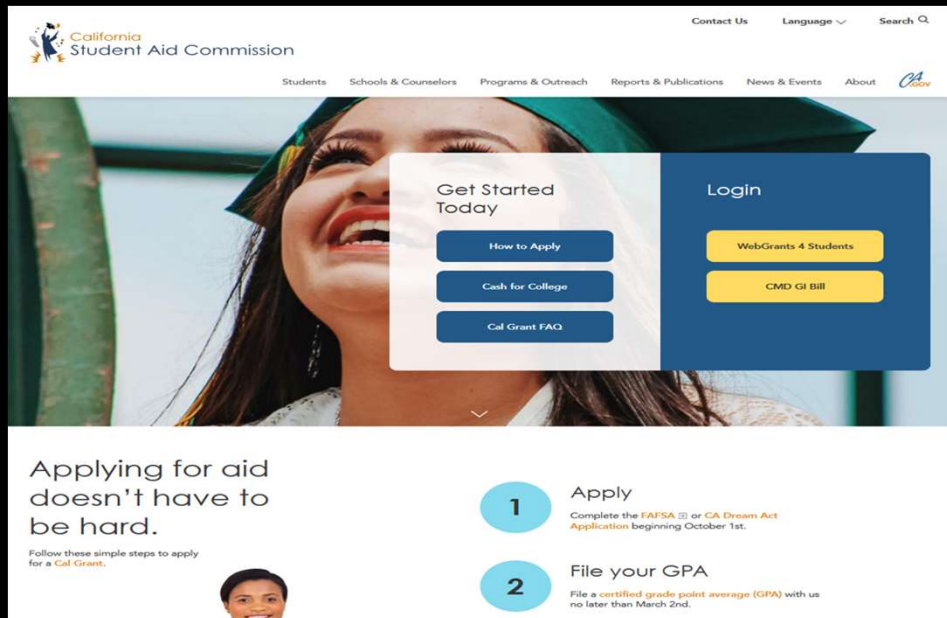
California
Student Aid Commission

Contact Us Language Search

Students Schools & Counselors Programs & Outreach Reports & Publications News & Events About CA.GOV

Get Started Today

How to Apply

Cash for College

Cal Grant FAQ

Login

WebGrants 4 Students

CMD GI Bill

Applying for aid doesn't have to be hard.

Follow these simple steps to apply for a Cal Grant.

1

Apply

Complete the FAFSA or CA Dream Act Application beginning October 1st.

2

File your GPA

File a certified grade point average (GPA) with us no later than March 2nd.